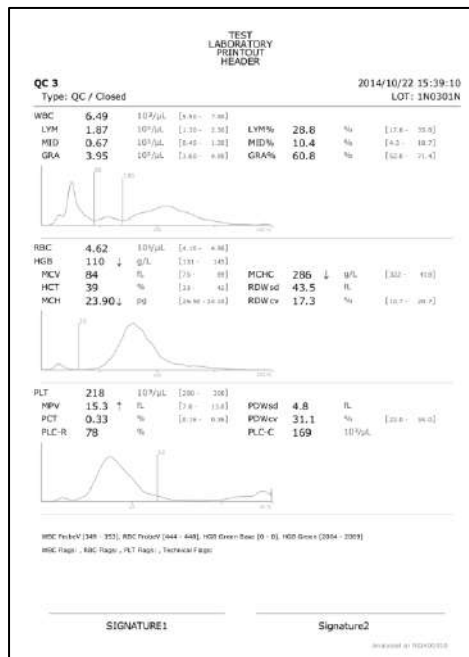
TEST
LABORATORY
PRINTOUT
HEADER

QC 3
Type: QC / Closed

2014/10/22 15:39:10
LOT: 1N0301N

| | | | | | | | |
|---|---|---|---|---|---|---|---|
| WBC | 6.49 | $10^3/\mu L$ | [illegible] | | | | |
| LYM | 1.87 | $10^3/\mu L$ | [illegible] | LYM% | 28.8 | % | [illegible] |
| MID | 0.67 | $10^3/\mu L$ | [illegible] | MID% | 10.4 | % | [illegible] |
| GRA | 3.95 | $10^3/\mu L$ | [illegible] | GRA% | 60.8 | % | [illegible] |

| | | | | | | | |
|---|---|---|---|---|---|---|---|
| RBC | 4.62 | $10^6/\mu L$ | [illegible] | | | | |
| HGB | 110 ↓ | g/L | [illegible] | | | | |
| MCV | 84 | fL | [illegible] | MCHC | 286 ↓ | g/L | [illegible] |
| HCT | 39 | % | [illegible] | RDWsd | 43.5 | fL | |
| MCH | 23.90↓ | pg | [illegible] | RDWcv | 17.3 | % | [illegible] |

| | | | | | | | |
|---|---|---|---|---|---|---|---|
| PLT | 218 | $10^3/\mu L$ | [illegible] | | | | |
| MPV | 15.3 ↑ | fL | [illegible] | PDWsd | 4.8 | fL | |
| PCT | 0.33 | % | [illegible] | PDWcv | 31.1 | % | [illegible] |
| PLC-R | 78 | % | | PLC-C | 169 | $10^3/\mu L$ | |

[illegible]

SIGNATURE1

Signature2

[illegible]